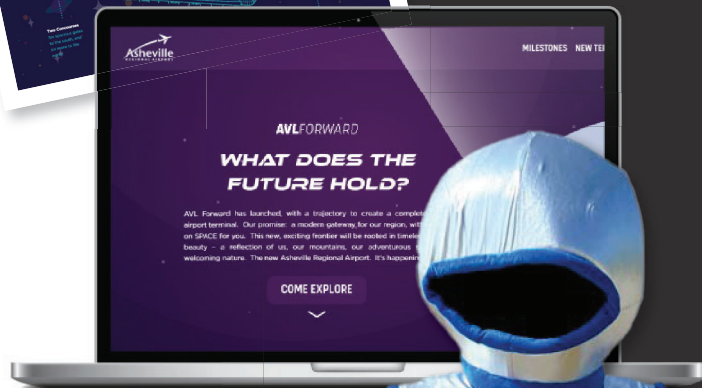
Asheville
REGIONAL AIRPORT

MILESTONES NEW TE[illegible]

AVLFORWARD

WHAT DOES THE FUTURE HOLD?

AVL Forward has launched, with a trajectory to create a complete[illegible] airport terminal. Our promise: a modern gateway for our region, wit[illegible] on SPACE for you. This new, exciting frontier will be rooted in timele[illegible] beauty – a reflection of us, our mountains, our adventurous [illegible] welcoming nature. The new Asheville Regional Airport. It's happenin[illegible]

COME EXPLORE